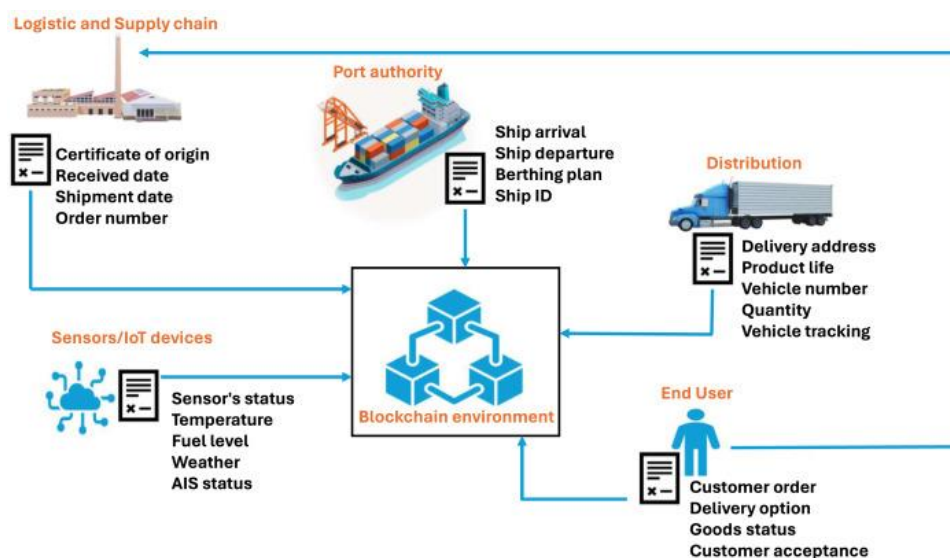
Logistic and Supply chain

Certificate of origin
Received date
Shipment date
Order number

Port authority

Ship arrival
Ship departure
Berthing plan
Ship ID

Distribution

Delivery address
Product life
Vehicle number
Quantity
Vehicle tracking

Sensors/IoT devices

Sensor's status
Temperature
Fuel level
Weather
AIS status

Blockchain environment

End User

Customer order
Delivery option
Goods status
Customer acceptance